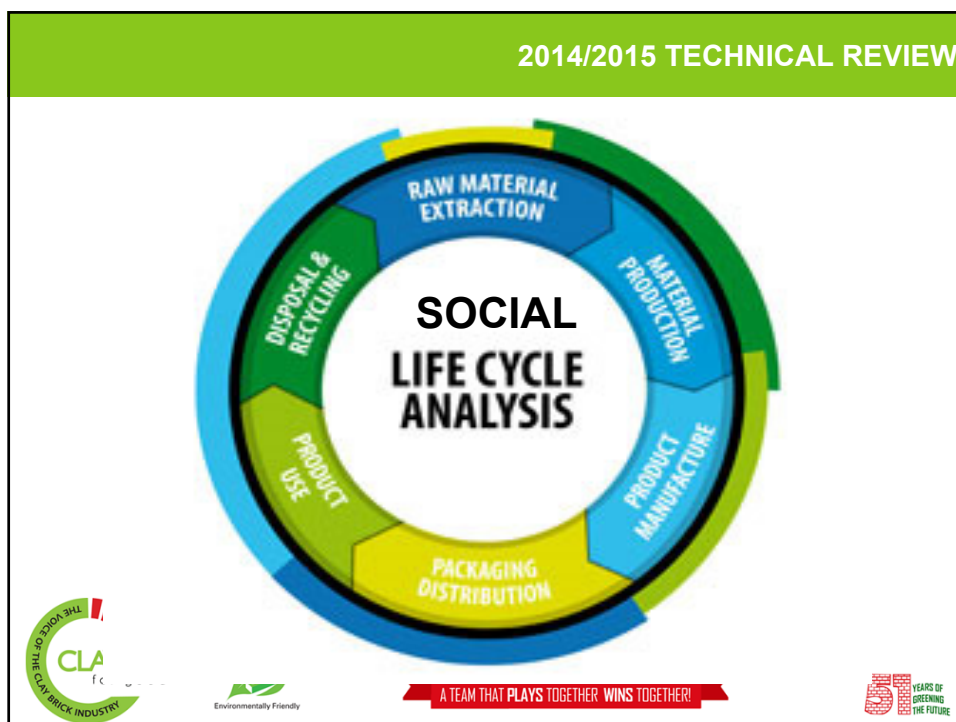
2014/2015 TECHNICAL REVIEW

RAW MATERIAL EXTRACTION

MATERIAL PRODUCTION

PRODUCT MANUFACTURE

PACKAGING DISTRIBUTION

PRODUCT USE

DISPOSAL & RECYCLING

SOCIAL

LIFE CYCLE ANALYSIS

THE VOICE OF THE CLAY BRICK INDUSTRY

CLA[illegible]

fo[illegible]

Environmentally Friendly

A TEAM THAT PLAYS TOGETHER WINS TOGETHER!

51 YEARS OF GREENING THE FUTURE